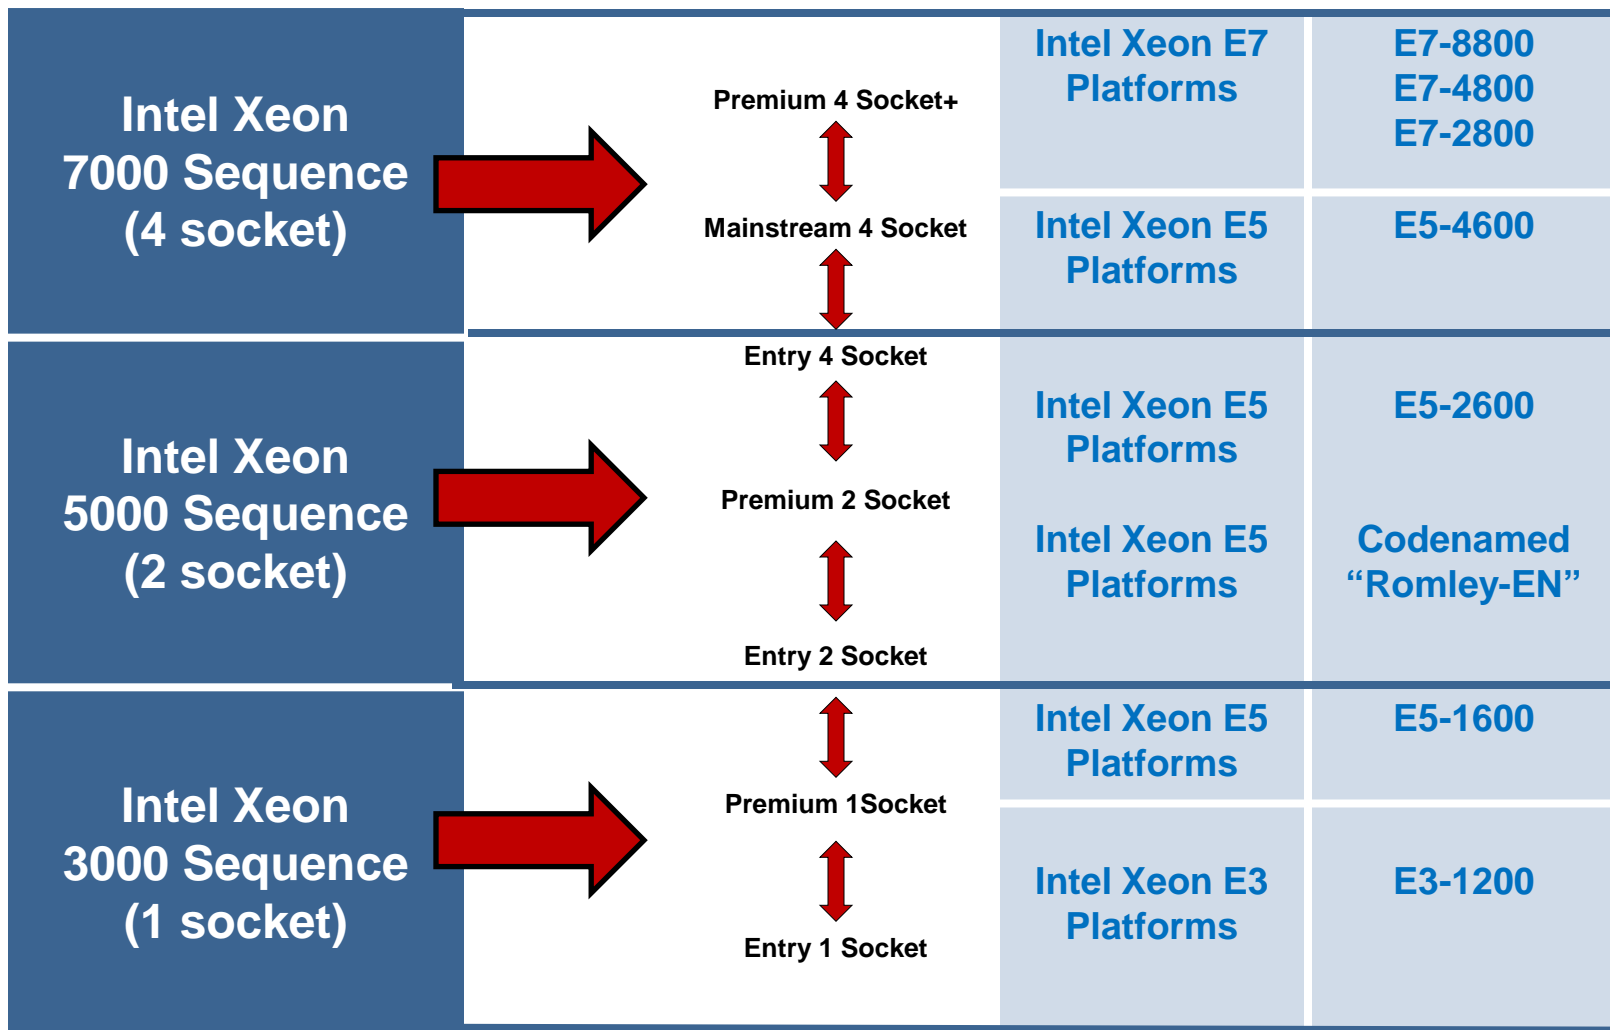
Intel Xeon 7000 Sequence (4 socket)

Premium 4 Socket+

Mainstream 4 Socket

Intel Xeon E7 Platforms

E7-8800
E7-4800
E7-2800

Intel Xeon E5 Platforms

E5-4600

Intel Xeon 5000 Sequence (2 socket)

Entry 4 Socket

Premium 2 Socket

Entry 2 Socket

Intel Xeon E5 Platforms

E5-2600

Intel Xeon E5 Platforms

Codenamed “Romley-EN”

Intel Xeon 3000 Sequence (1 socket)

Premium 1Socket

Entry 1 Socket

Intel Xeon E5 Platforms

E5-1600

Intel Xeon E3 Platforms

E3-1200